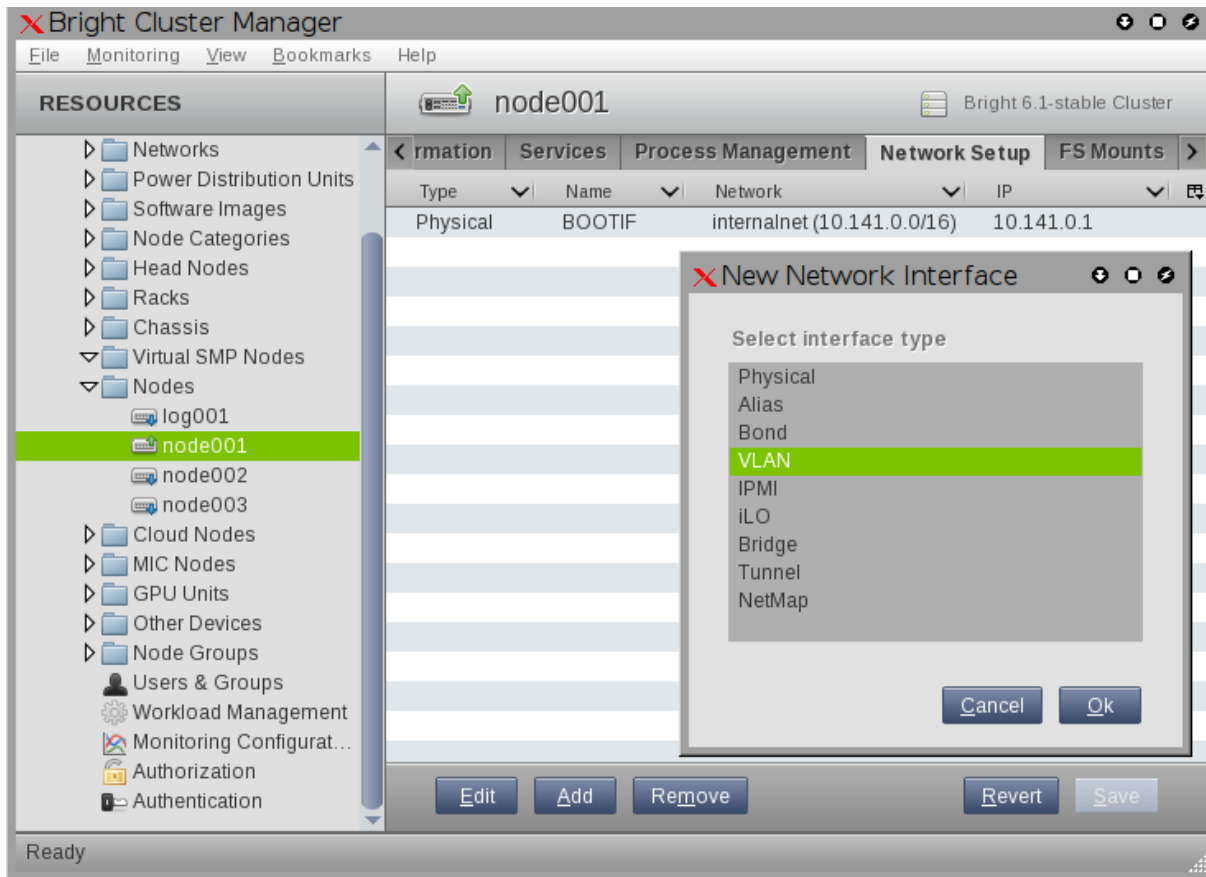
Bright Cluster Manager

File Monitoring View Bookmarks Help

RESOURCES

Networks
Power Distribution Units
Software Images
Node Categories
Head Nodes
Racks
Chassis
Virtual SMP Nodes
Nodes
log001
node001
node002
node003
Cloud Nodes
MIC Nodes
GPU Units
Other Devices
Node Groups
Users & Groups
Workload Management
Monitoring Configurat...
Authorization
Authentication

node001

Bright 6.1-stable Cluster

rmation | Services | Process Management | Network Setup | FS Mounts

| Type | Name | Network | IP |
|---|---|---|---|
| Physical | BOOTIF | internalnet (10.141.0.0/16) | 10.141.0.1 |

New Network Interface

Select interface type

Physical
Alias
Bond
VLAN
IPMI
iLO
Bridge
Tunnel
NetMap

Cancel Ok

Edit Add Remove Revert Save

Ready